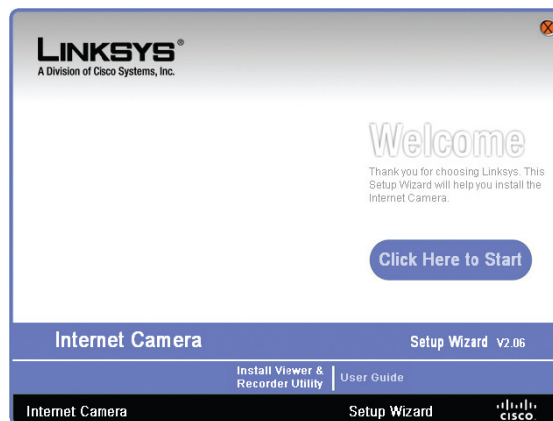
LINKSYS®
A Division of Cisco Systems, Inc.

Welcome

Thank you for choosing Linksys. This Setup Wizard will help you install the Internet Camera.

Click Here to Start

Internet Camera

Setup Wizard V2.06

Install Viewer & Recorder Utility | User Guide

Internet Camera

Setup Wizard

cisco